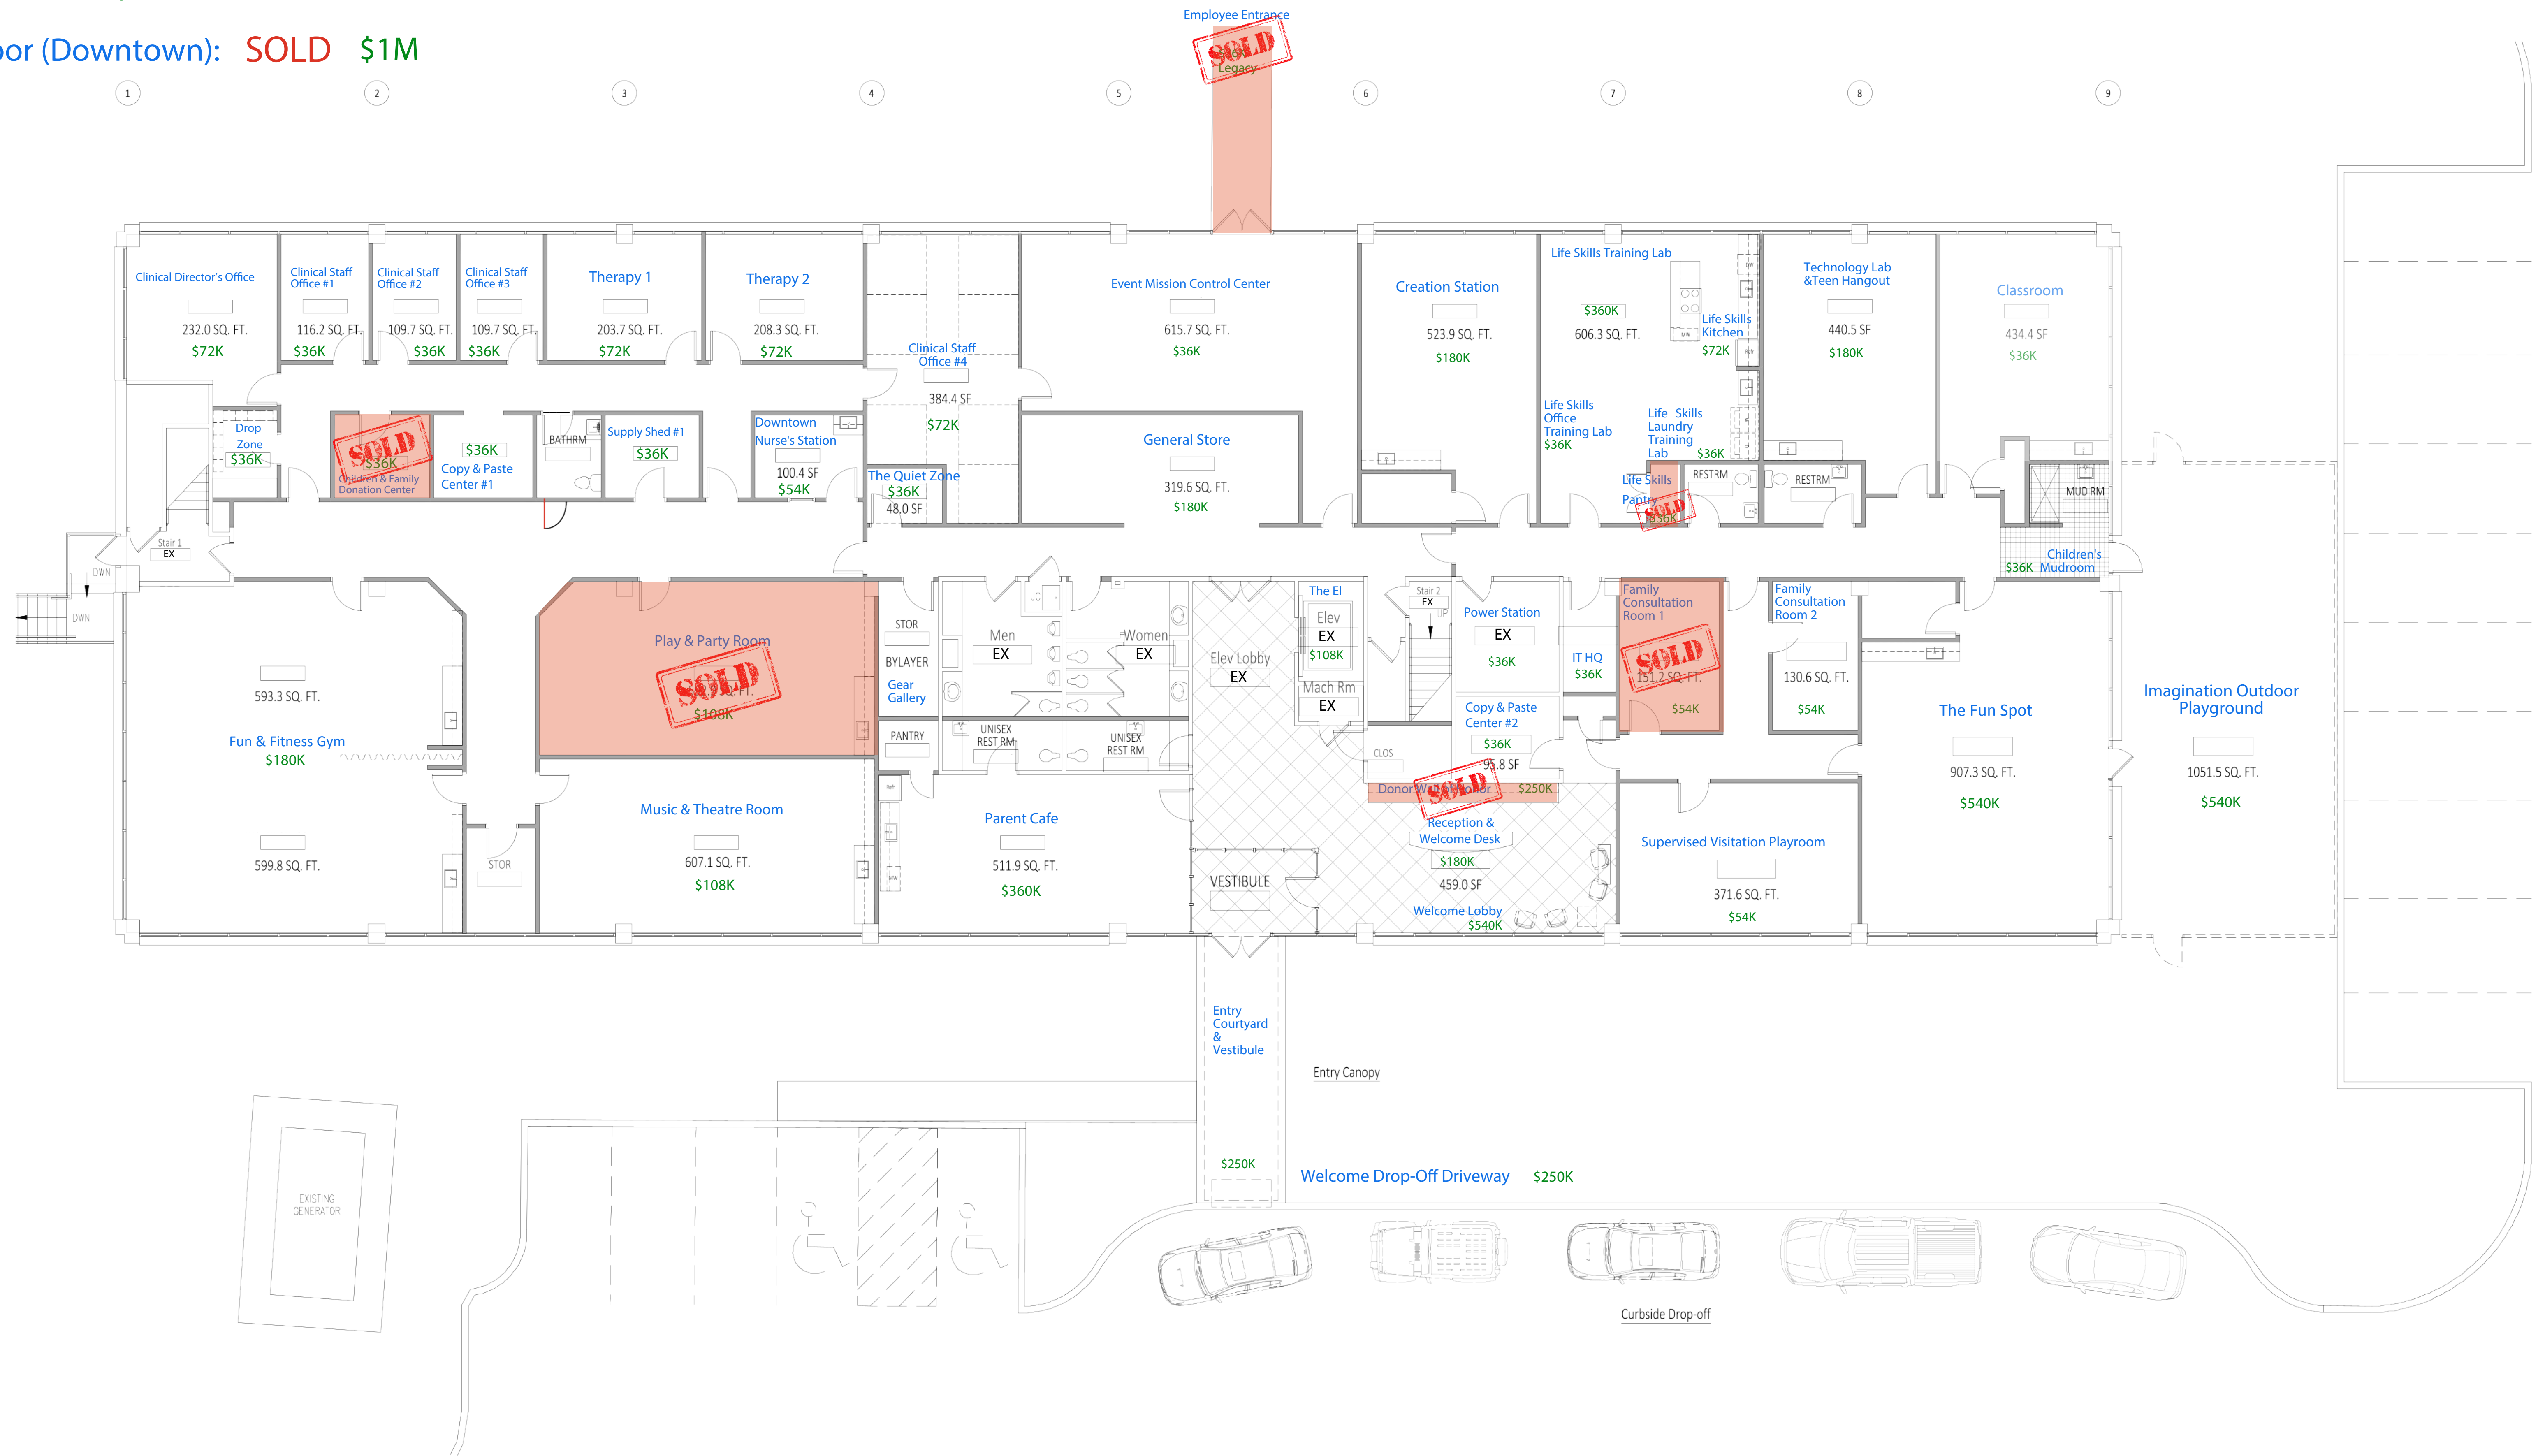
or (Downtown): SOLD $1M

Employee Entrance
SOLD
Legacy

1 2 3 4 5 6 7 8 9

Clinical Director's Office
232.0 SQ. FT.
$72K

Clinical Staff Office #1
116.2 SQ. FT.
$36K

Clinical Staff Office #2
109.7 SQ. FT.
$36K

Clinical Staff Office #3
109.7 SQ. FT.
$36K

Therapy 1
203.7 SQ. FT.
$72K

Therapy 2
208.3 SQ. FT.
$72K

Clinical Staff Office #4
384.4 SF
$72K

Event Mission Control Center
615.7 SQ. FT.
$36K

Creation Station
523.9 SQ. FT.
$180K

Life Skills Training Lab
$360K
606.3 SQ. FT.

Life Skills Kitchen
$72K

Technology Lab &Teen Hangout
440.5 SF
$180K

Classroom
434.4 SF
$36K

Drop Zone
$36K

SOLD
$36K
Children's & Family Donation Center

$36K
Copy & Paste Center #1

BATHRM

Supply Shed #1
$36K

Downtown Nurse's Station
100.4 SF
$54K

The Quiet Zone
$36K
48.0 SF

General Store
319.6 SQ. FT.
$180K

Life Skills Office Training Lab
$36K

Life Skills Laundry Training Lab
$36K

Life Skills Pantry
SOLD
$36K

RESTRM
RESTRM
MUD RM

Children's Mudroom
$36K

Stair 1
EX
DWN
DWN

593.3 SQ. FT.
Fun & Fitness Gym
$180K

Play & Party Room
SOLD
$108K

STOR
BYLAYER
Gear Gallery
PANTRY

Men
EX
Women
EX
UNISEX REST RM
UNISEX REST RM

Elev Lobby
EX

The El
Elev
EX
$108K
Mach Rm
EX

Stair 2
EX
UP

Power Station
EX
$36K

IT HQ
$36K

Family Consultation Room 1
SOLD
151.2 SQ. FT.
$54K

Family Consultation Room 2
130.6 SQ. FT.
$54K

The Fun Spot
907.3 SQ. FT.
$540K

Imagination Outdoor Playground
1051.5 SQ. FT.
$540K

Copy & Paste Center #2
$36K
95.8 SF

CLOS
Donor Wall of Honor
SOLD
$250K

Reception & Welcome Desk
$180K
459.0 SF
Welcome Lobby
$540K

599.8 SQ. FT.
STOR

Music & Theatre Room
607.1 SQ. FT.
$108K

Parent Cafe
511.9 SQ. FT.
$360K

VESTIBULE

Supervised Visitation Playroom
371.6 SQ. FT.
$54K

Entry Courtyard & Vestibule
$250K

Entry Canopy

EXISTING GENERATOR

Welcome Drop-Off Driveway $250K

Curbside Drop-off